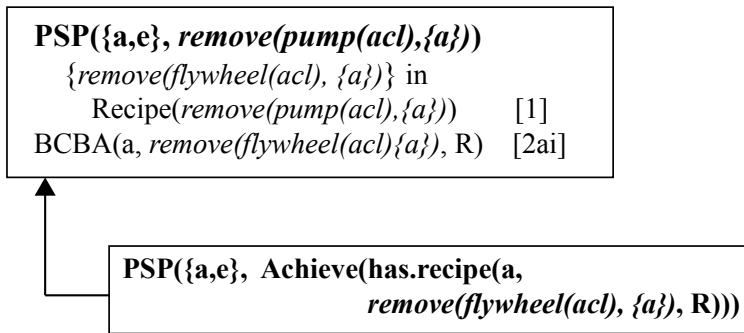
**PSP({a,e}, *remove(pump(acl),{a})*)**
{*remove(flywheel(acl), {a})*} in
Recipe(*remove(pump(acl),{a})*) [1]
BCBA(a, *remove(flywheel(acl){a})*, R) [2ai]

**PSP({a,e}, Achieve(has.recipe(a, *remove(flywheel(acl), {a})*, R)))**